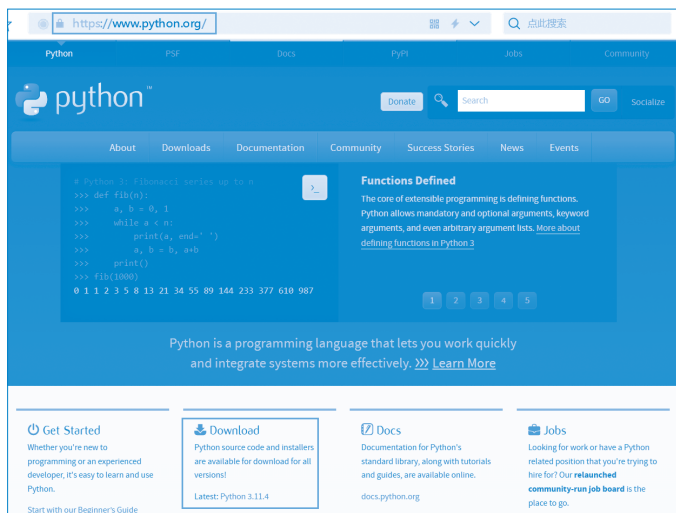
https://www.python.org/

点此搜索

Python PSF Docs PyPI Jobs Community

python™

Donate

Search

GO

Socialize

About Downloads Documentation Community Success Stories News Events

# Python 3: Fibonacci series up to n
>>> def fib(n):
>>>     a, b = 0, 1
>>>     while a < n:
>>>         print(a, end=' ')
>>>         a, b = b, a+b
>>>     print()
>>> fib(1000)
0 1 1 2 3 5 8 13 21 34 55 89 144 233 377 610 987

>_

Functions Defined

The core of extensible programming is defining functions. Python allows mandatory and optional arguments, keyword arguments, and even arbitrary argument lists. More about defining functions in Python 3

1 2 3 4 5

Python is a programming language that lets you work quickly and integrate systems more effectively. >>> Learn More

Get Started

Whether you're new to programming or an experienced developer, it's easy to learn and use Python.

Start with our Beginner's Guide

Download

Python source code and installers are available for download for all versions!

Latest: Python 3.11.4

Docs

Documentation for Python's standard library, along with tutorials and guides, are available online.

docs.python.org

Jobs

Looking for work or have a Python related position that you're trying to hire for? Our relaunched community-run job board is the place to go.